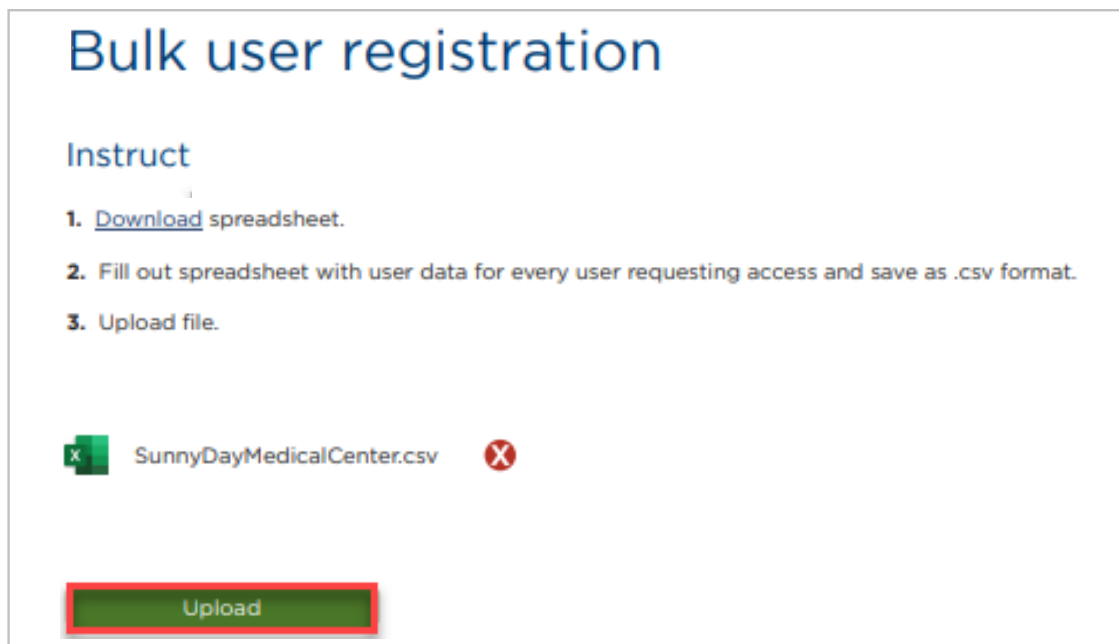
Bulk user registration

Instruct

1. Download spreadsheet.

2. Fill out spreadsheet with user data for every user requesting access and save as .csv format.

3. Upload file.

SunnyDayMedicalCenter.csv

Upload